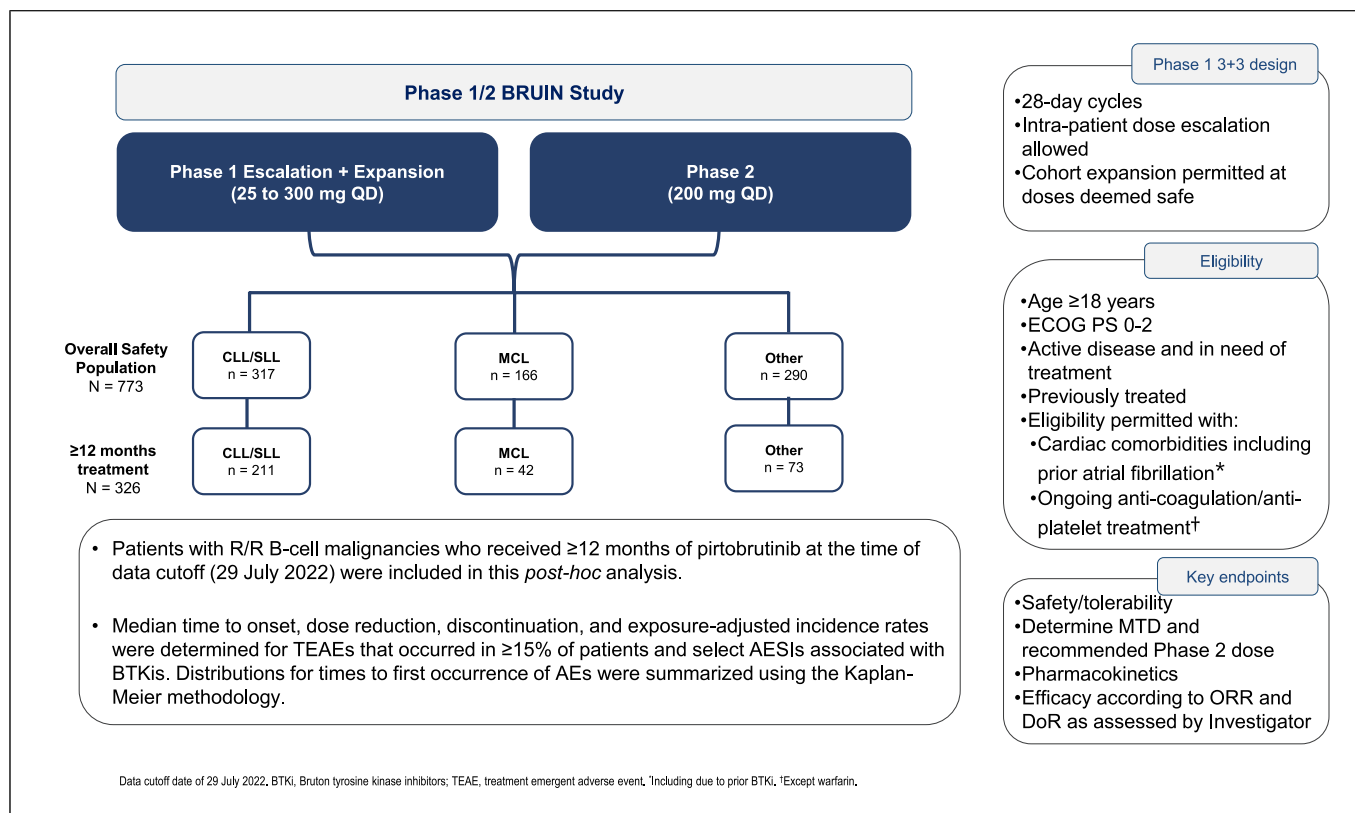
Phase 1/2 BRUIN Study

Phase 1 Escalation + Expansion
(25 to 300 mg QD)

Phase 2
(200 mg QD)

Overall Safety Population
N = 773

CLL/SLL
n = 317

MCL
n = 166

Other
n = 290

≥12 months treatment
N = 326

CLL/SLL
n = 211

MCL
n = 42

Other
n = 73

• Patients with R/R B-cell malignancies who received ≥12 months of pirtobrutinib at the time of data cutoff (29 July 2022) were included in this *post-hoc* analysis.

• Median time to onset, dose reduction, discontinuation, and exposure-adjusted incidence rates were determined for TEAEs that occurred in ≥15% of patients and select AESIs associated with BTKis. Distributions for times to first occurrence of AEs were summarized using the Kaplan-Meier methodology.

Phase 1 3+3 design

•28-day cycles
•Intra-patient dose escalation allowed
•Cohort expansion permitted at doses deemed safe

Eligibility

•Age ≥18 years
•ECOG PS 0-2
•Active disease and in need of treatment
•Previously treated
•Eligibility permitted with:
•Cardiac comorbidities including prior atrial fibrillation*
•Ongoing anti-coagulation/anti-platelet treatment†

Key endpoints

•Safety/tolerability
•Determine MTD and recommended Phase 2 dose
•Pharmacokinetics
•Efficacy according to ORR and DoR as assessed by Investigator

Data cutoff date of 29 July 2022. BTKi, Bruton tyrosine kinase inhibitors; TEAE, treatment emergent adverse event. *Including due to prior BTKi. †Except warfarin.